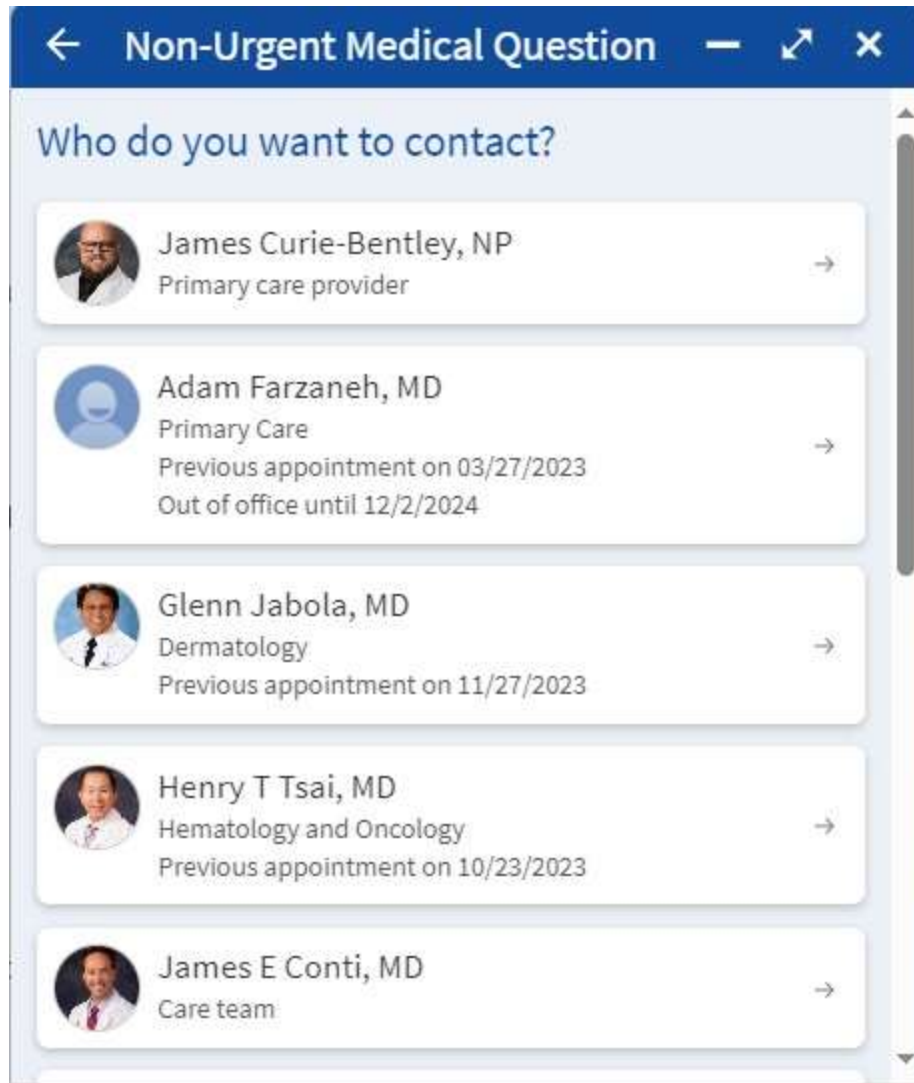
← Non-Urgent Medical Question — ⤢ ✕

Who do you want to contact?

James Curie-Bentley, NP
Primary care provider
→

Adam Farzaneh, MD
Primary Care
Previous appointment on 03/27/2023
Out of office until 12/2/2024
→

Glenn Jabola, MD
Dermatology
Previous appointment on 11/27/2023
→

Henry T Tsai, MD
Hematology and Oncology
Previous appointment on 10/23/2023
→

James E Conti, MD
Care team
→